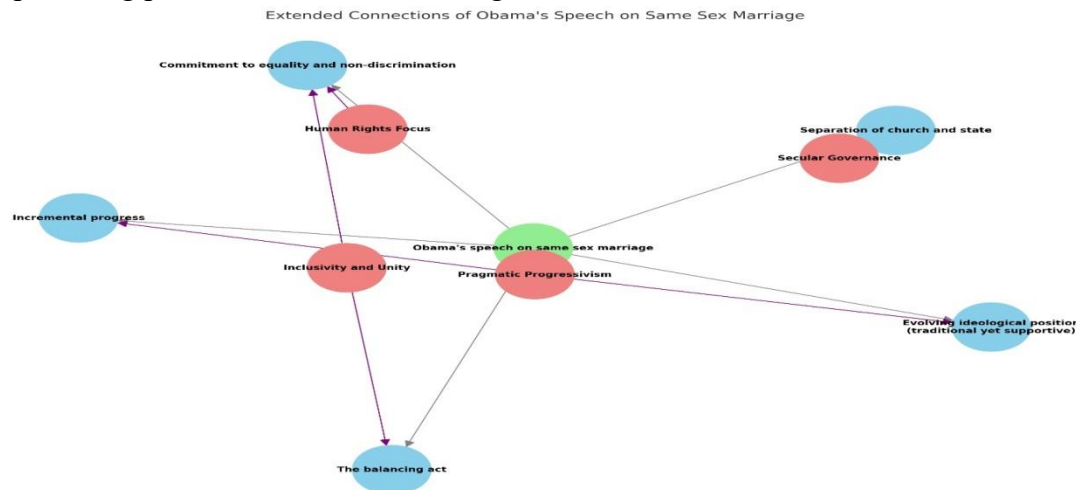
Extended Connections of Obama's Speech on Same Sex Marriage

Commitment to equality and non-discrimination

Human Rights Focus

Separation of church and state

Secular Governance

Incremental progress

Obama's speech on same sex marriage

Inclusivity and Unity

Pragmatic Progressivism

Evolving ideological position (traditional yet supportive)

The balancing act